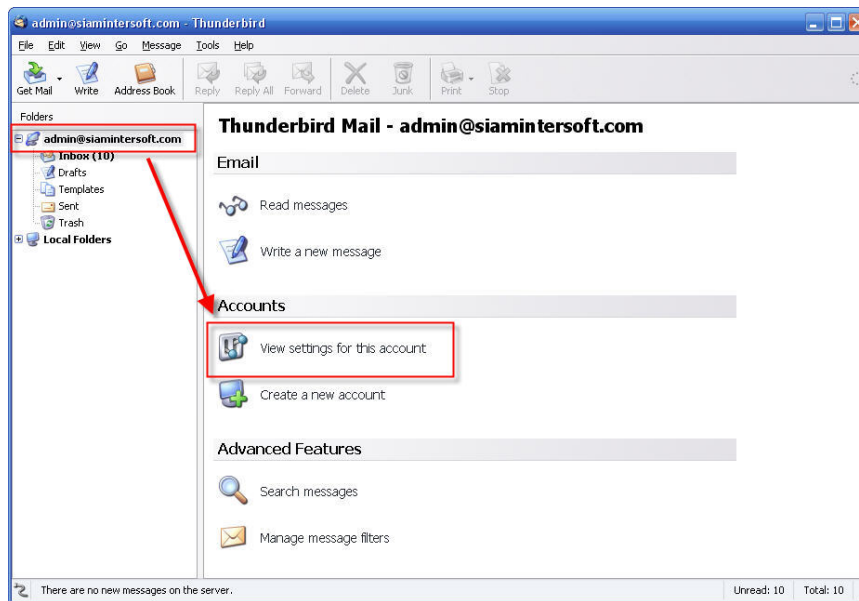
admin@siamintersoft.com - Thunderbird

File Edit View Go Message Tools Help

Get Mail Write Address Book Reply Reply All Forward Delete Junk Print Stop

Folders

admin@siamintersoft.com
Inbox (10)
Drafts
Templates
Sent
Trash
Local Folders

Thunderbird Mail - admin@siamintersoft.com

Email

Read messages

Write a new message

Accounts

View settings for this account

Create a new account

Advanced Features

Search messages

Manage message filters

There are no new messages on the server.

Unread: 10 Total: 10